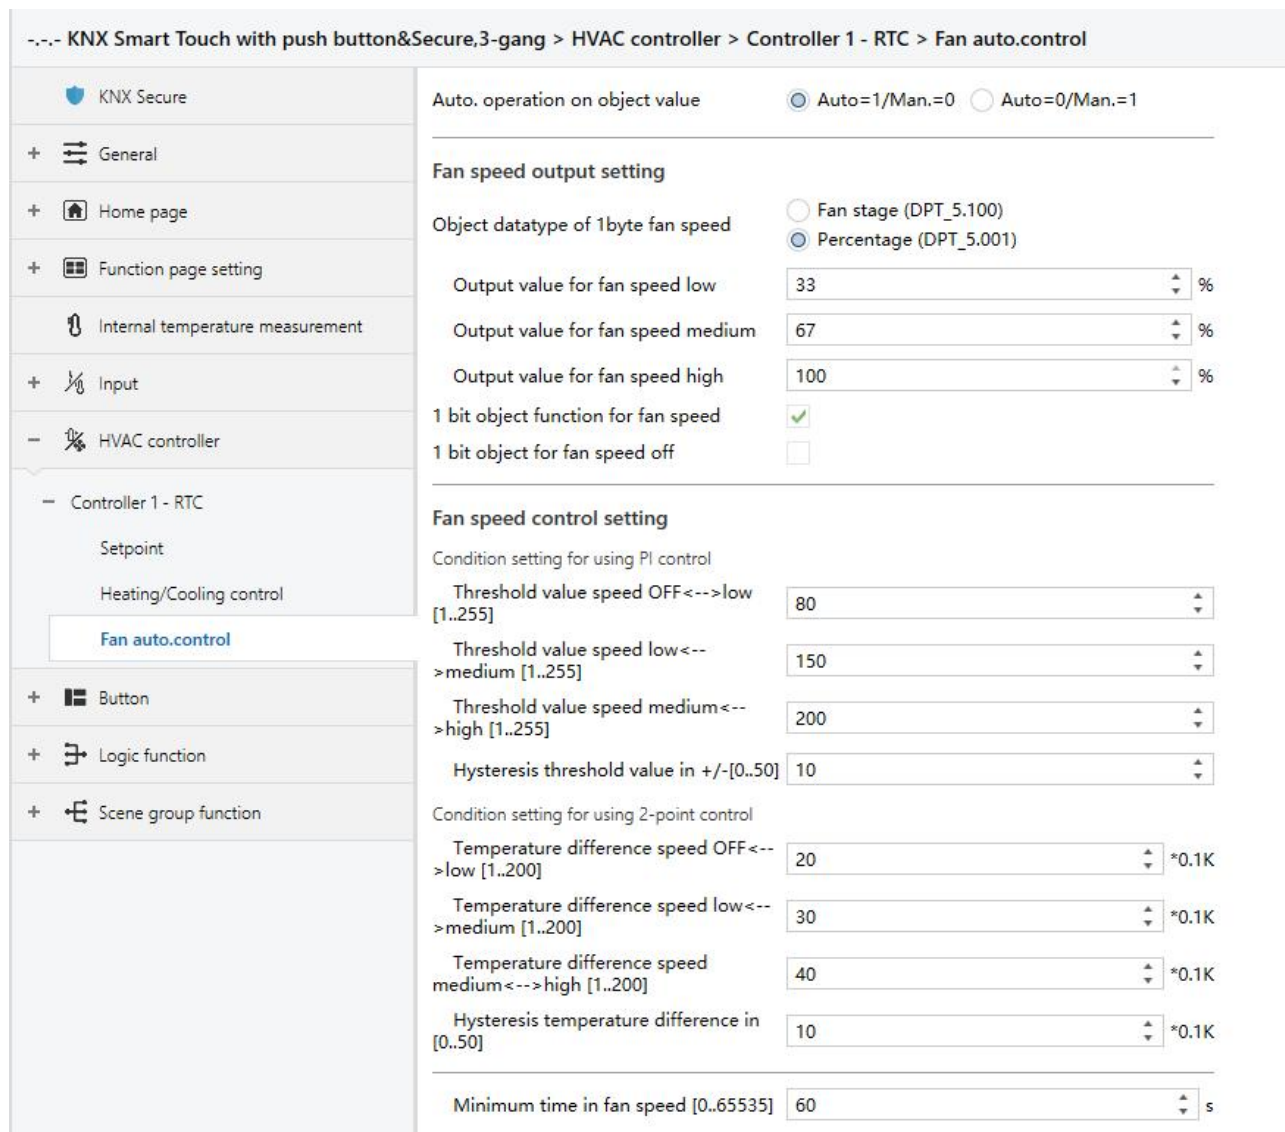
-.-.- KNX Smart Touch with push button&Secure,3-gang > HVAC controller > Controller 1 - RTC > Fan auto.control

KNX Secure
+ General
+ Home page
+ Function page setting
Internal temperature measurement
+ Input
− HVAC controller
− Controller 1 - RTC
Setpoint
Heating/Cooling control
Fan auto.control
+ Button
+ Logic function
+ Scene group function

Auto. operation on object value — Auto=1/Man.=0 — Auto=0/Man.=1

Fan speed output setting

Object datatype of 1byte fan speed — Fan stage (DPT_5.100) — Percentage (DPT_5.001)

Output value for fan speed low — 33 %
Output value for fan speed medium — 67 %
Output value for fan speed high — 100 %
1 bit object function for fan speed
1 bit object for fan speed off

Fan speed control setting

Condition setting for using PI control
Threshold value speed OFF<-->low [1..255] — 80
Threshold value speed low<-->medium [1..255] — 150
Threshold value speed medium<-->high [1..255] — 200
Hysteresis threshold value in +/-[0..50] — 10

Condition setting for using 2-point control
Temperature difference speed OFF<-->low [1..200] — 20 *0.1K
Temperature difference speed low<-->medium [1..200] — 30 *0.1K
Temperature difference speed medium<-->high [1..200] — 40 *0.1K
Hysteresis temperature difference in [0..50] — 10 *0.1K

Minimum time in fan speed [0..65535] — 60 s